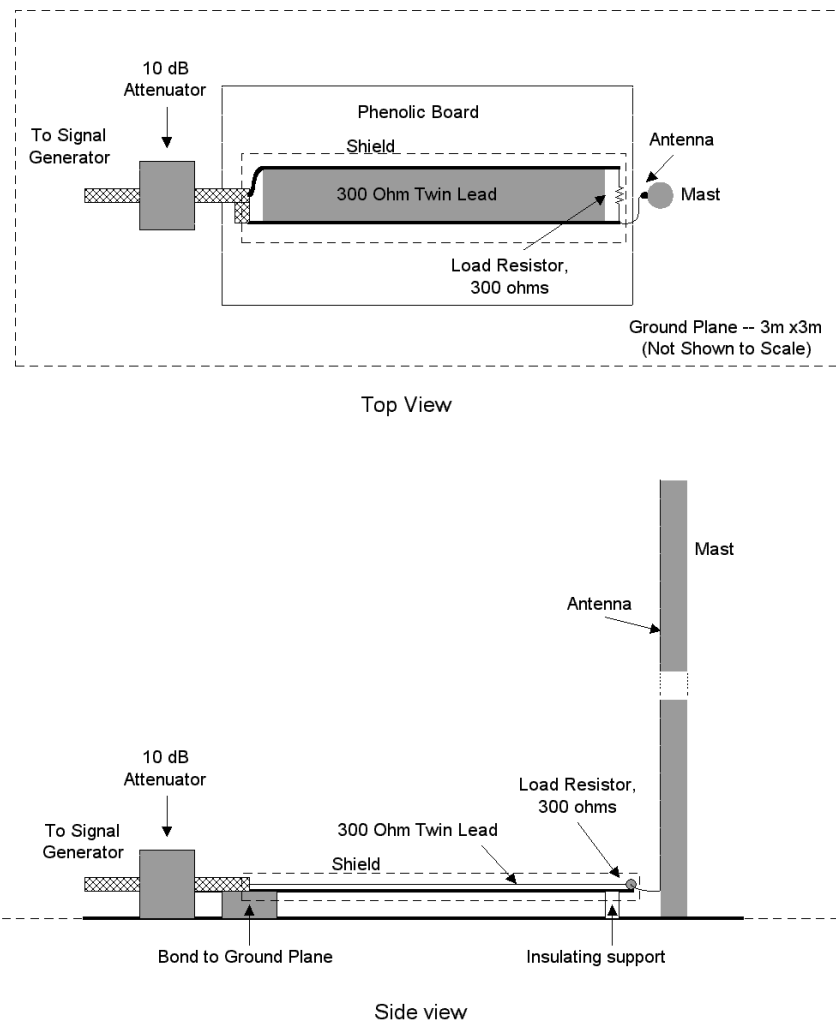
10 dB Attenuator

To Signal Generator

Phenolic Board

Shield

300 Ohm Twin Lead

Antenna

Mast

Load Resistor, 300 ohms

Ground Plane -- 3m x3m (Not Shown to Scale)

Top View

Mast

Antenna

10 dB Attenuator

To Signal Generator

Load Resistor, 300 ohms

300 Ohm Twin Lead

Shield

Bond to Ground Plane

Insulating support

Side view